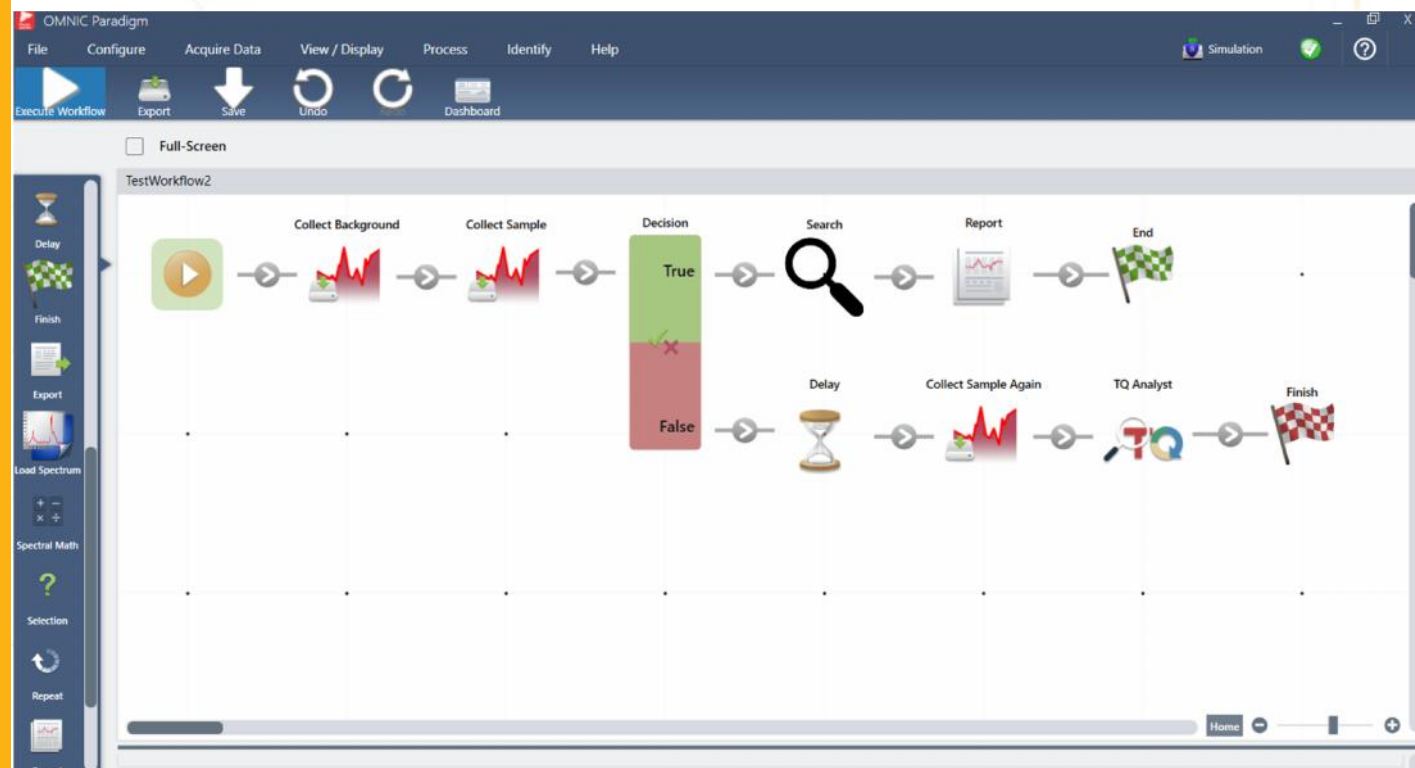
OMNIC Paradigm

File Configure Acquire Data View / Display Process Identify Help

Simulation

Execute Workflow Export Save Undo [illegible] Dashboard

Full-Screen

TestWorkflow2

Delay

Finish

Export

Load Spectrum

Spectral Math

Selection

Repeat

Collect Background

Collect Sample

Decision

True

False

Search

Report

End

Delay

Collect Sample Again

TQ Analyst

Finish

Home